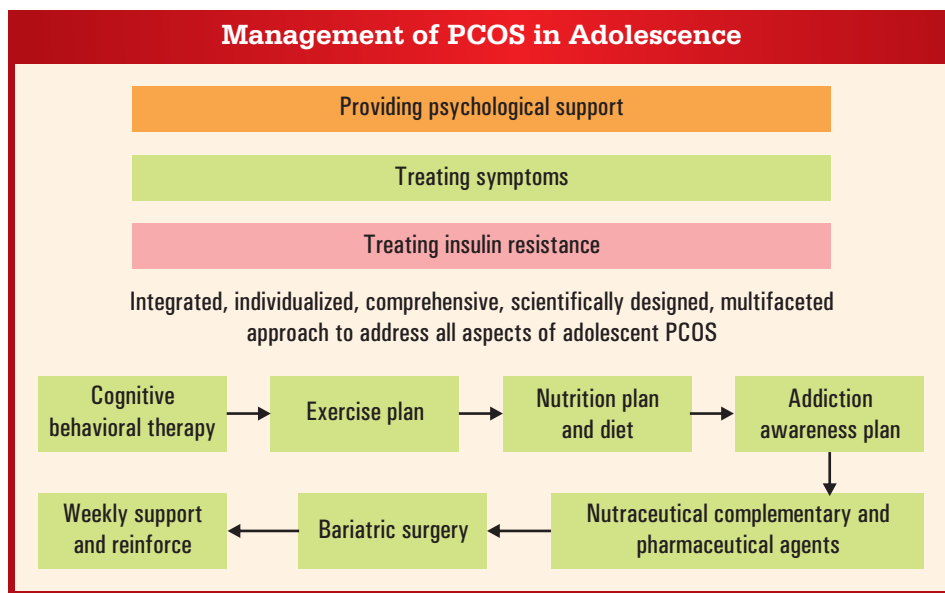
Management of PCOS in Adolescence

Providing psychological support

Treating symptoms

Treating insulin resistance

Integrated, individualized, comprehensive, scientifically designed, multifaceted approach to address all aspects of adolescent PCOS

Cognitive behavioral therapy

Exercise plan

Nutrition plan and diet

Addiction awareness plan

Nutraceutical complementary and pharmaceutical agents

Bariatric surgery

Weekly support and reinforce